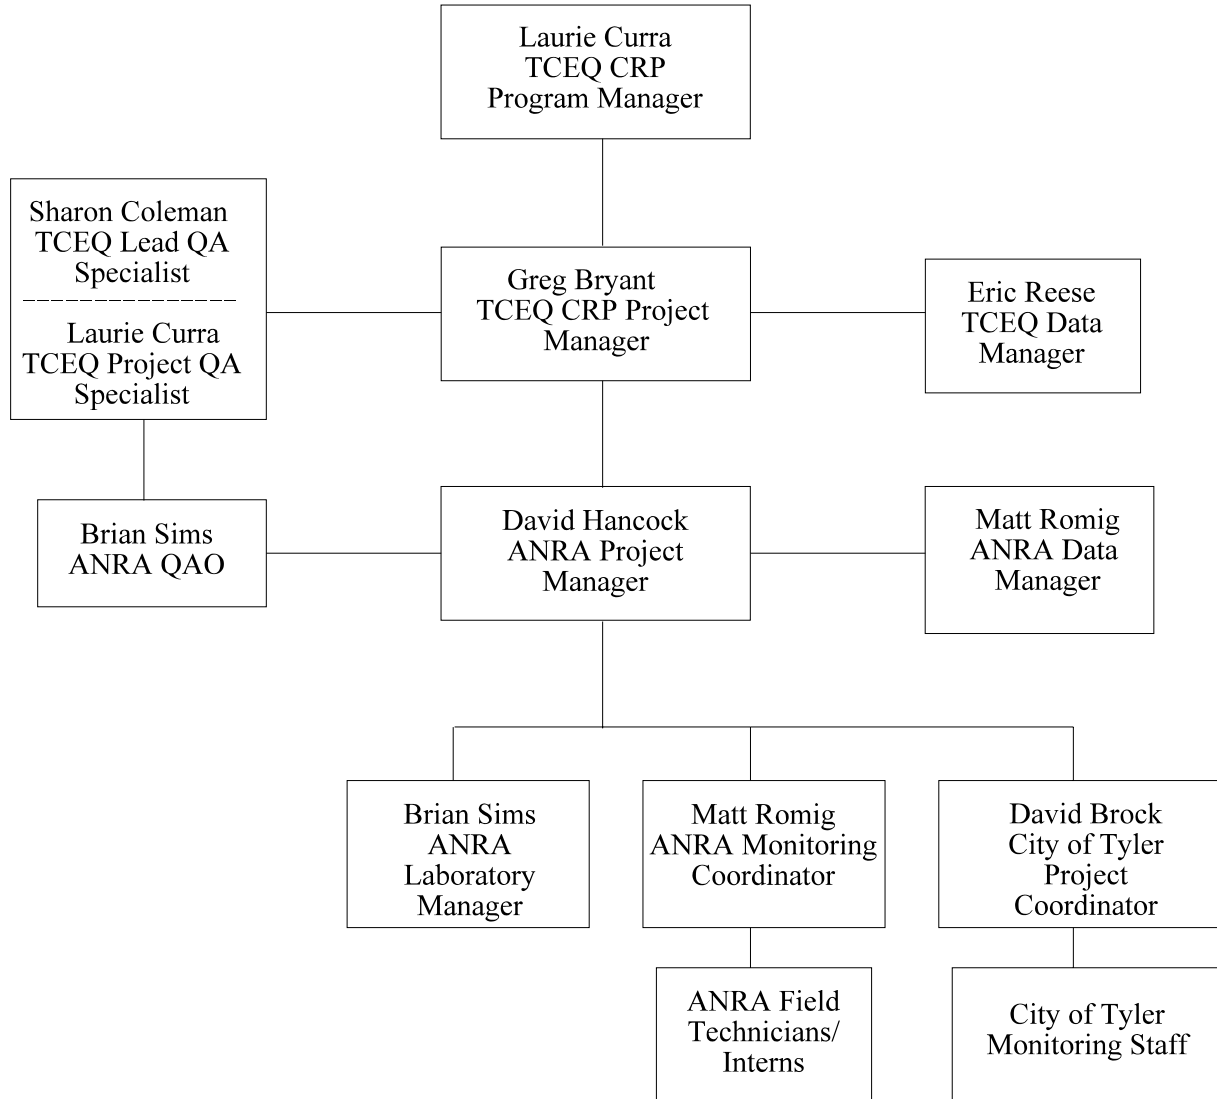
Laurie Curra
TCEQ CRP
Program Manager

Sharon Coleman
TCEQ Lead QA
Specialist

Laurie Curra
TCEQ Project QA
Specialist

Greg Bryant
TCEQ CRP Project
Manager

Eric Reese
TCEQ Data
Manager

Brian Sims
ANRA QAO

David Hancock
ANRA Project
Manager

Matt Romig
ANRA Data
Manager

Brian Sims
ANRA
Laboratory
Manager

Matt Romig
ANRA Monitoring
Coordinator

David Brock
City of Tyler
Project
Coordinator

ANRA Field
Technicians/
Interns

City of Tyler
Monitoring Staff